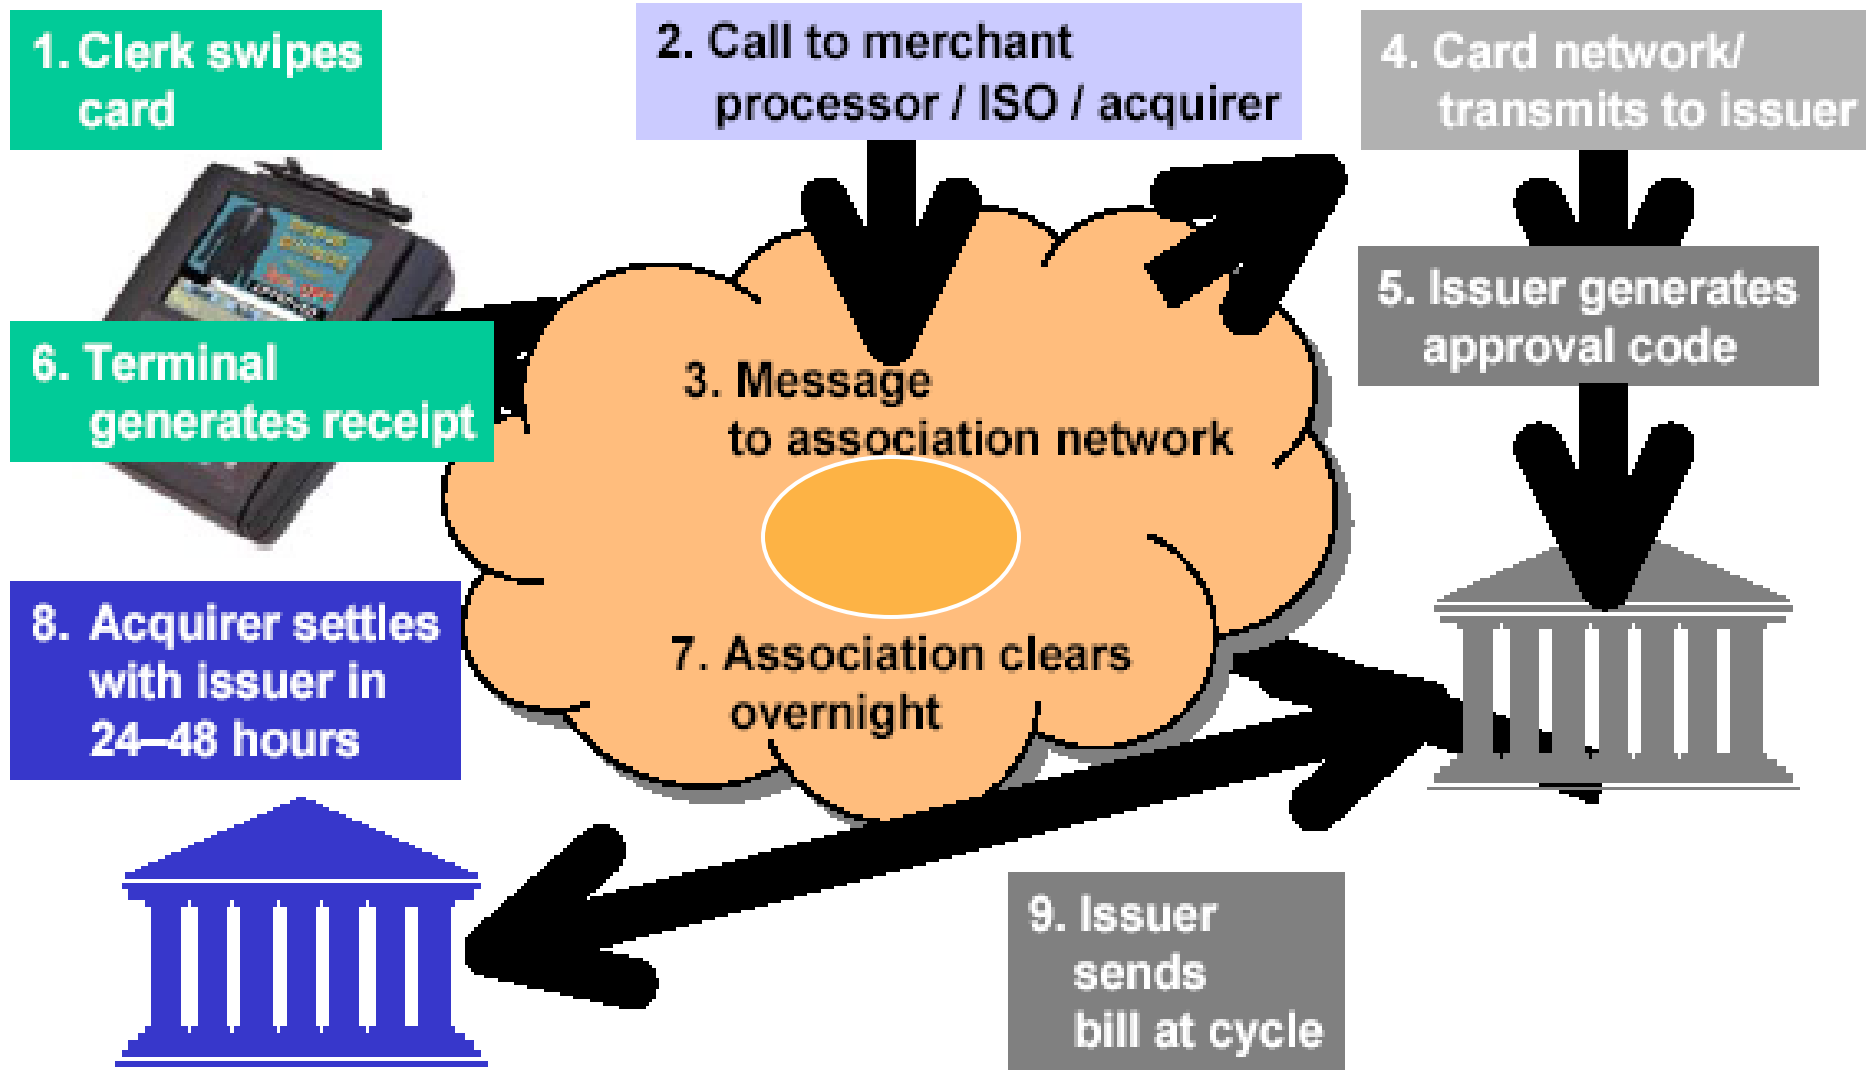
1. Clerk swipes card

2. Call to merchant processor / ISO / acquirer

4. Card network/ transmits to issuer

5. Issuer generates approval code

6. Terminal generates receipt

3. Message to association network

7. Association clears overnight

8. Acquirer settles with issuer in 24–48 hours

9. Issuer sends bill at cycle